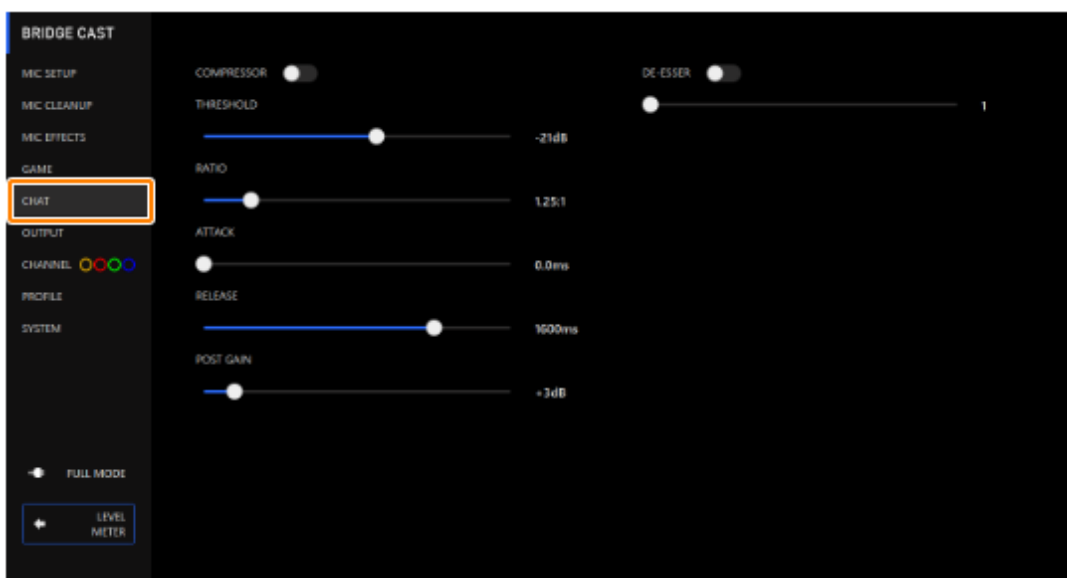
BRIDGE CAST

MIC SETUP
MIC CLEANUP
MIC EFFECTS
GAME
CHAT
OUTPUT
CHANNEL
PROFILE
SYSTEM

FULL MODE

LEVEL METER

COMPRESSOR
THRESHOLD
-21dB
RATIO
1.25:1
ATTACK
0.0ms
RELEASE
1600ms
POST GAIN
+3dB

DE-ESSER
1